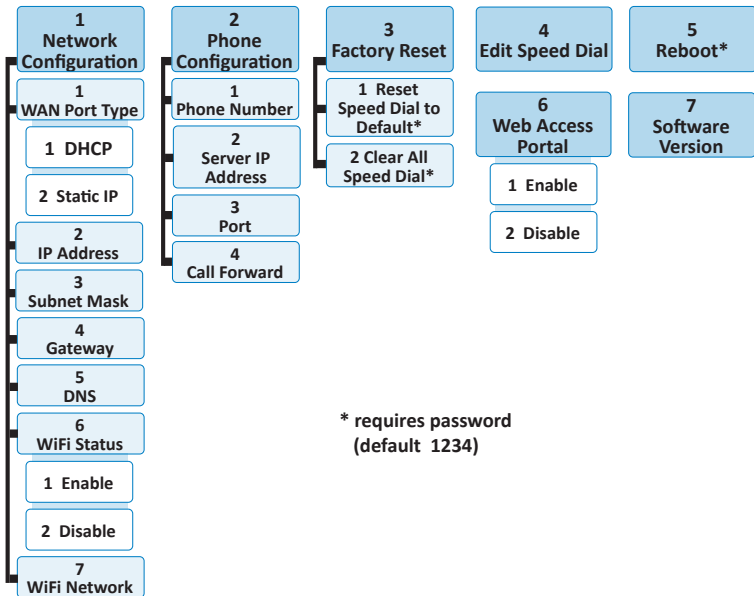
1
Network Configuration

1
WAN Port Type

1 DHCP

2 Static IP

2
IP Address

3
Subnet Mask

4
Gateway

5
DNS

6
WiFi Status

1 Enable

2 Disable

7
WiFi Network

2
Phone Configuration

1
Phone Number

2
Server IP Address

3
Port

4
Call Forward

3
Factory Reset

1 Reset Speed Dial to Default*

2 Clear All Speed Dial*

4
Edit Speed Dial

6
Web Access Portal

1 Enable

2 Disable

5
Reboot*

7
Software Version

* requires password
(default 1234)